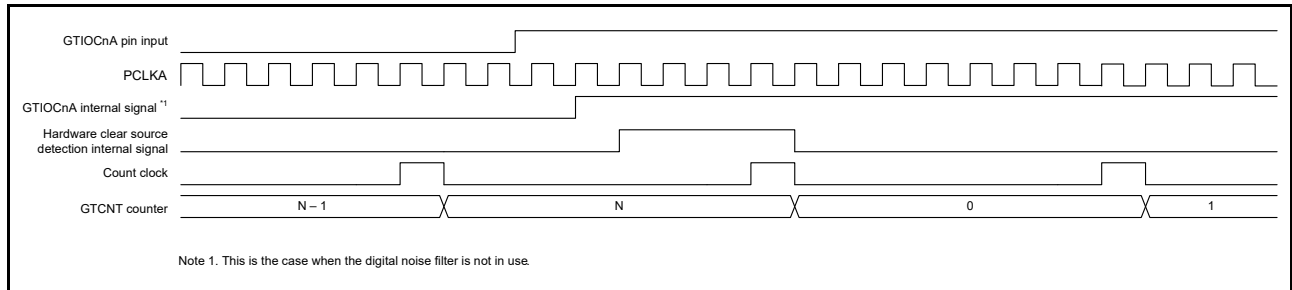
GTIOCnA pin input

PCLKA

GTIOCnA internal signal $^{*1}$

Hardware clear source detection internal signal

Count clock

GTCNT counter

N – 1

N

0

1

Note 1. This is the case when the digital noise filter is not in use.